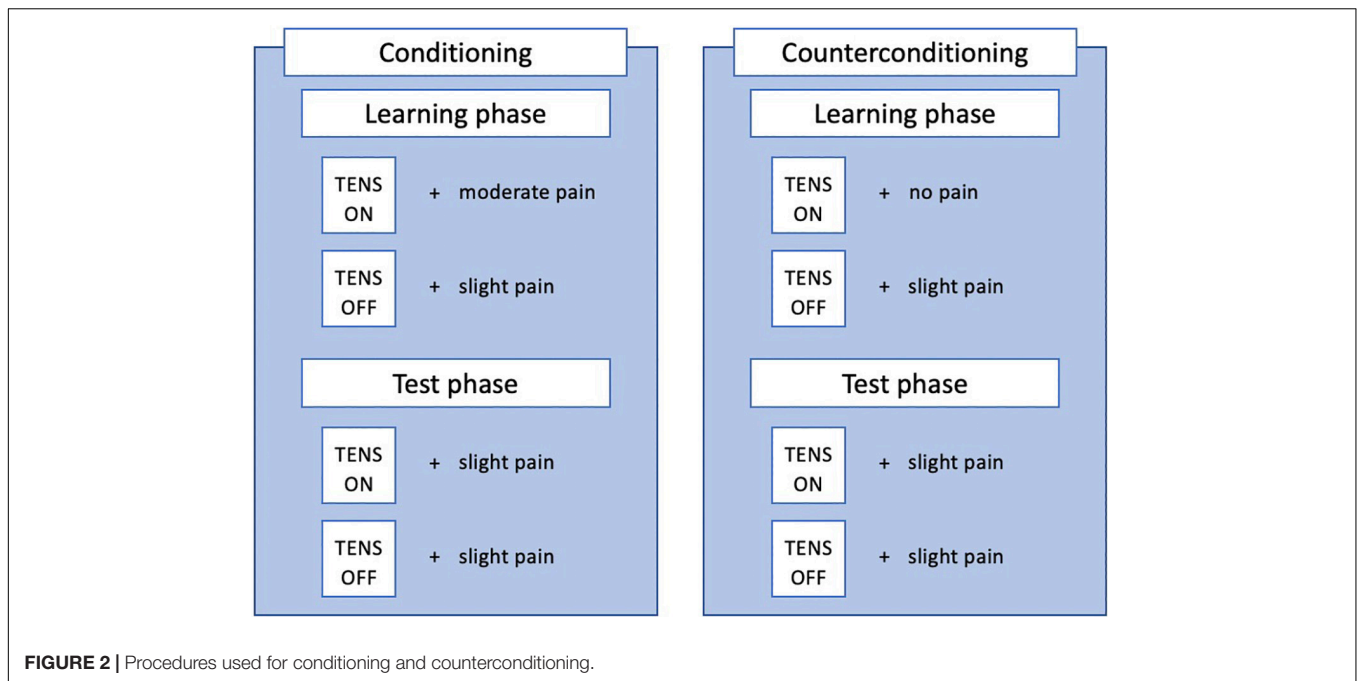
Conditioning

Learning phase

TENS ON + moderate pain

TENS OFF + slight pain

Test phase

TENS ON + slight pain

TENS OFF + slight pain

Counterconditioning

Learning phase

TENS ON + no pain

TENS OFF + slight pain

Test phase

TENS ON + slight pain

TENS OFF + slight pain

FIGURE 2 | Procedures used for conditioning and counterconditioning.